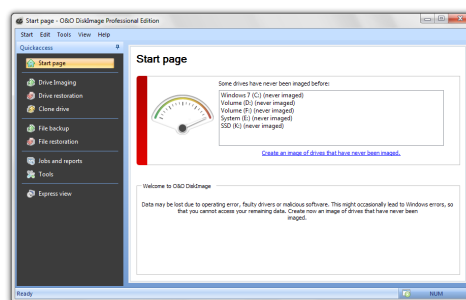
Start page - O&O DiskImage Professional Edition

Start Edit Tools View Help

Quickaccess

Start page

Drive Imaging

Drive restoration

Clone drive

File backup

File restoration

Jobs and reports

Tools

Express view

Start page

Some drives have never been imaged before:

Windows 7 (C:) (never imaged)
Volume (D:) (never imaged)
Volume (F:) (never imaged)
System (E:) (never imaged)
SSD (K:) (never imaged)

Create an image of drives that have never been imaged.

Welcome to O&O DiskImage

Data may be lost due to operating error, faulty drivers or malicious software. This might occasionally lead to Windows errors, so that you cannot access your remaining data. Create now an image of drives that have never been imaged.

Ready

NUM